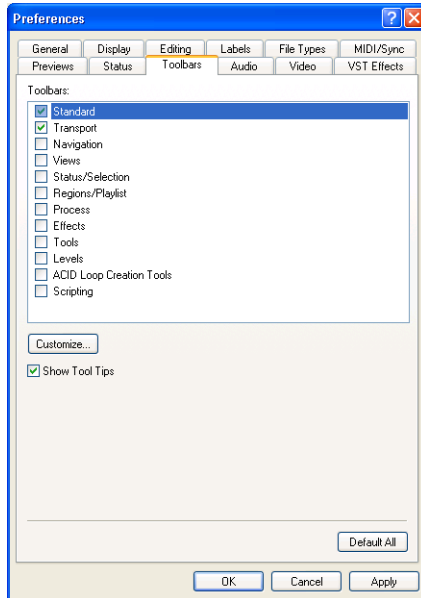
Preferences

General | Display | Editing | Labels | File Types | MIDI/Sync
Previews | Status | Toolbars | Audio | Video | VST Effects

Toolbars:

Standard
Transport
Navigation
Views
Status/Selection
Regions/Playlist
Process
Effects
Tools
Levels
ACID Loop Creation Tools
Scripting

Customize...

Show Tool Tips

Default All

OK | Cancel | Apply